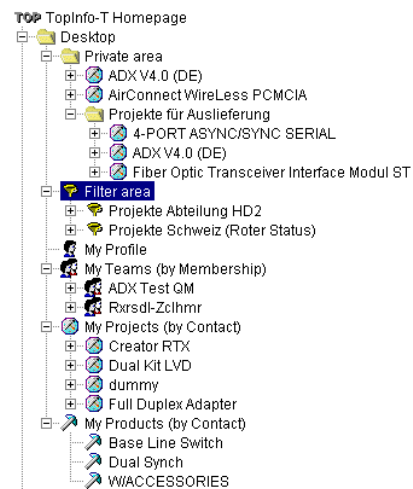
TOP TopInfo-T Homepage
Desktop
Private area
ADX V4.0 (DE)
AirConnect WireLess PCMCIA
Projekte für Auslieferung
4-PORT ASYNC/SYNC SERIAL
ADX V4.0 (DE)
Fiber Optic Transceiver Interface Modul ST
Filter area
Projekte Abteilung HD2
Projekte Schweiz (Roter Status)
My Profile
My Teams (by Membership)
ADX Test QM
Rxrsdl-Zclhmr
My Projects (by Contact)
Creator RTX
Dual Kit LVD
dummy
Full Duplex Adapter
My Products (by Contact)
Base Line Switch
Dual Synch
W/ACCESSORIES